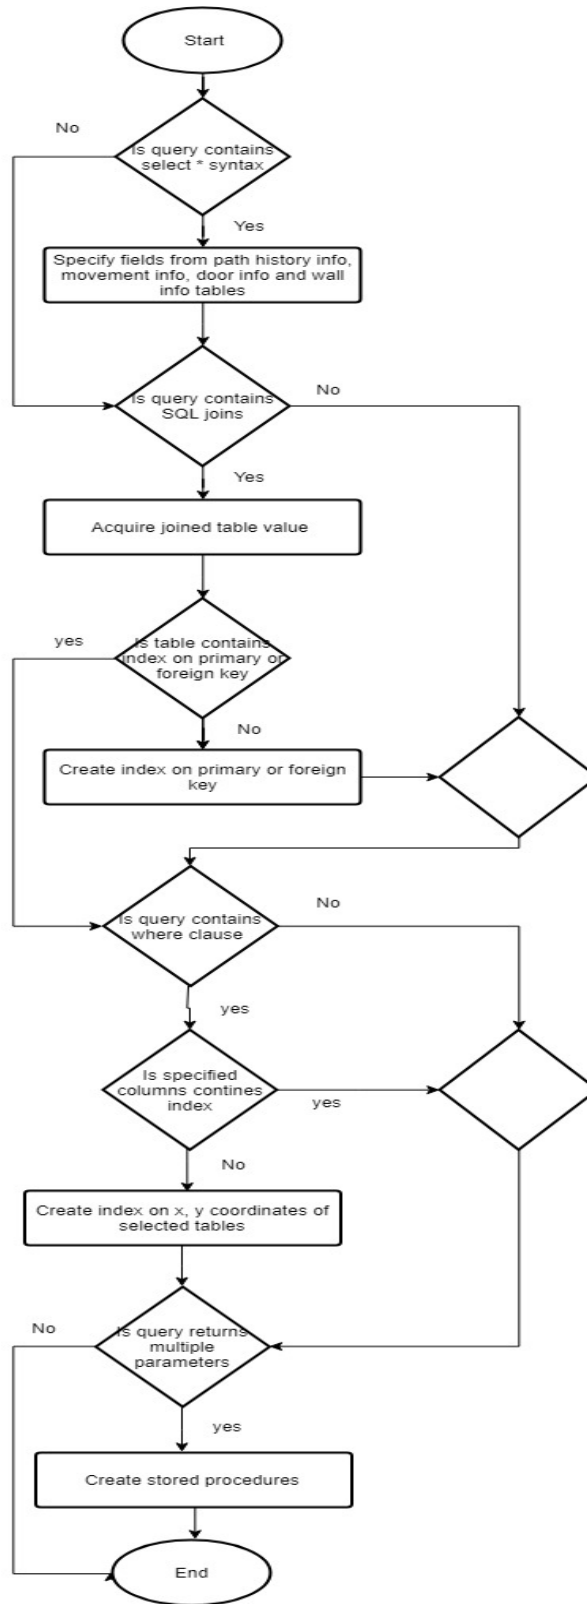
Start

No

Is query contains select * syntax

Yes

Specify fields from path history info, movement info, door info and wall info tables

Is query contains SQL joins

No

Yes

Acquire joined table value

yes

Is table contains index on primary or foreign key

No

Create index on primary or foreign key

Is query contains where clause

No

yes

Is specified columns contines index

yes

No

Create index on x, y coordinates of selected tables

No

Is query returns multiple parameters

yes

Create stored procedures

End